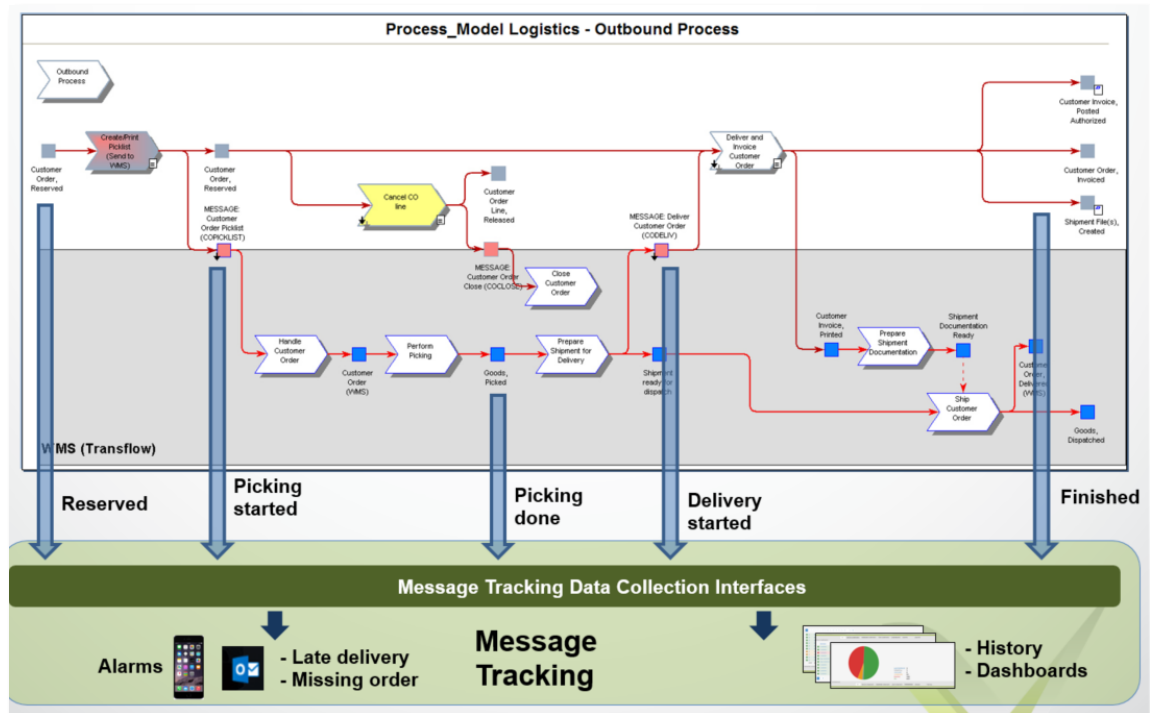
Process_Model Logistics - Outbound Process

Outbound Process

Customer Order, Reserved

Create/Print Picklist (Send to WMS)

Customer Order, Reserved

MESSAGE: Customer Order Picklist (COPICKLIST)

Cancel CO line

Customer Order Line, Released

MESSAGE: Customer Order Close (COCLOSE)

Close Customer Order

MESSAGE: Deliver Customer Order (CODELIV)

Deliver and Invoice Customer Order

Customer Invoice, Posted Authorized

Customer Order, Invoiced

Shipment File(s), Created

Handle Customer Order

Customer Order (WMS)

Perform Picking

Goods, Picked

Prepare Shipment for Delivery

Shipment ready for dispatch

Customer Invoice, Printed

Prepare Shipment Documentation

Shipment Documentation Ready

Ship Customer Order

Customer Order, Delivered (WMS)

Goods, Dispatched

WMS (Transflow)

Reserved

Picking started

Picking done

Delivery started

Finished

Message Tracking Data Collection Interfaces

Alarms

- Late delivery
- Missing order

Message Tracking

- History
- Dashboards